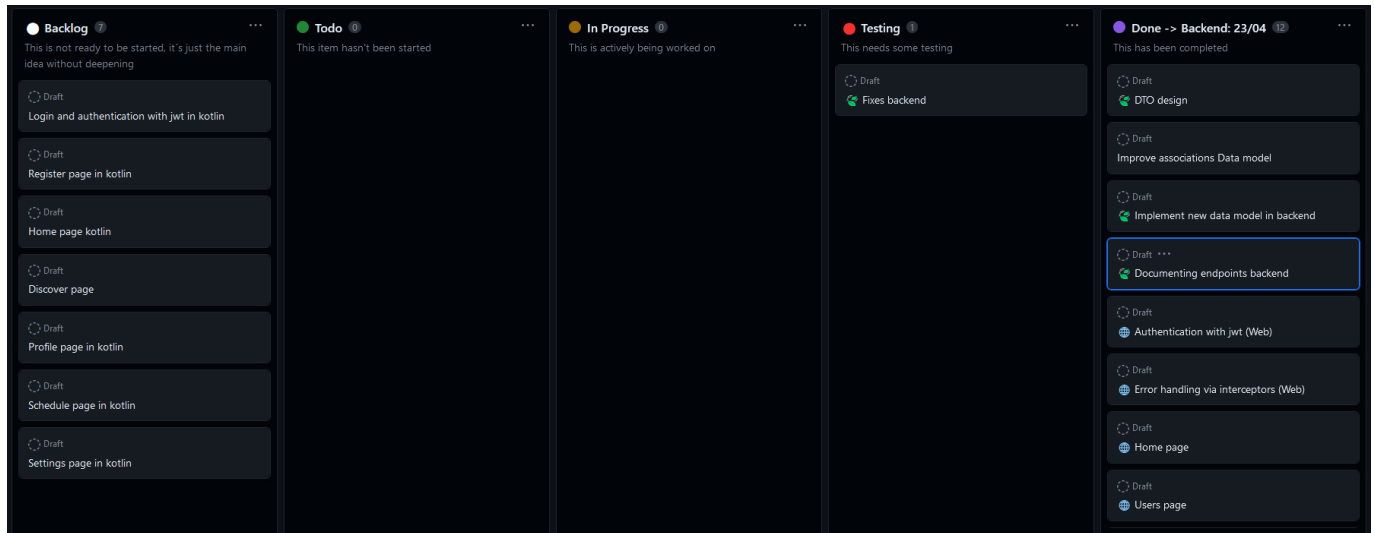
Backlog 7 ···
This is not ready to be started, it's just the main idea without deepening

Draft
Login and authentication with jwt in kotlin

Draft
Register page in kotlin

Draft
Home page kotlin

Draft
Discover page

Draft
Profile page in kotlin

Draft
Schedule page in kotlin

Draft
Settings page in kotlin

Todo 0 ···
This item hasn't been started

In Progress 0 ···
This is actively being worked on

Testing 1 ···
This needs some testing

Draft
Fixes backend

Done -> Backend: 23/04 12 ···
This has been completed

Draft
DTO design

Draft
Improve associations Data model

Draft
Implement new data model in backend

Draft ···
Documenting endpoints backend

Draft
Authentication with jwt (Web)

Draft
Error handling via interceptors (Web)

Draft
Home page

Draft
Users page